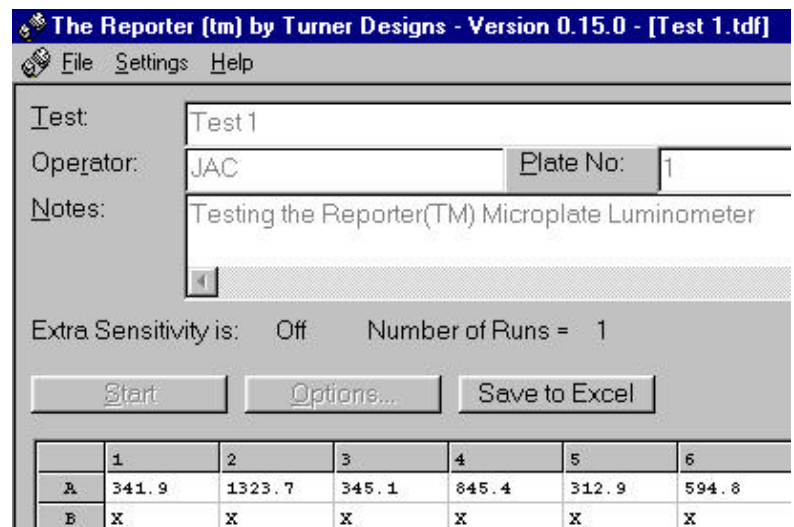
The Reporter (tm) by Turner Designs - Version 0.15.0 - [Test 1.tdf]

File Settings Help

Test: Test 1

Operator: JAC

Plate No: 1

Notes: Testing the Reporter(TM) Microplate Luminometer

Extra Sensitivity is: Off Number of Runs = 1

Start Options... Save to Excel

| | 1 | 2 | 3 | 4 | 5 | 6 |
|---|---|---|---|---|---|---|
| A | 341.9 | 1323.7 | 345.1 | 845.4 | 312.9 | 594.8 |
| B | X | X | X | X | X | X |